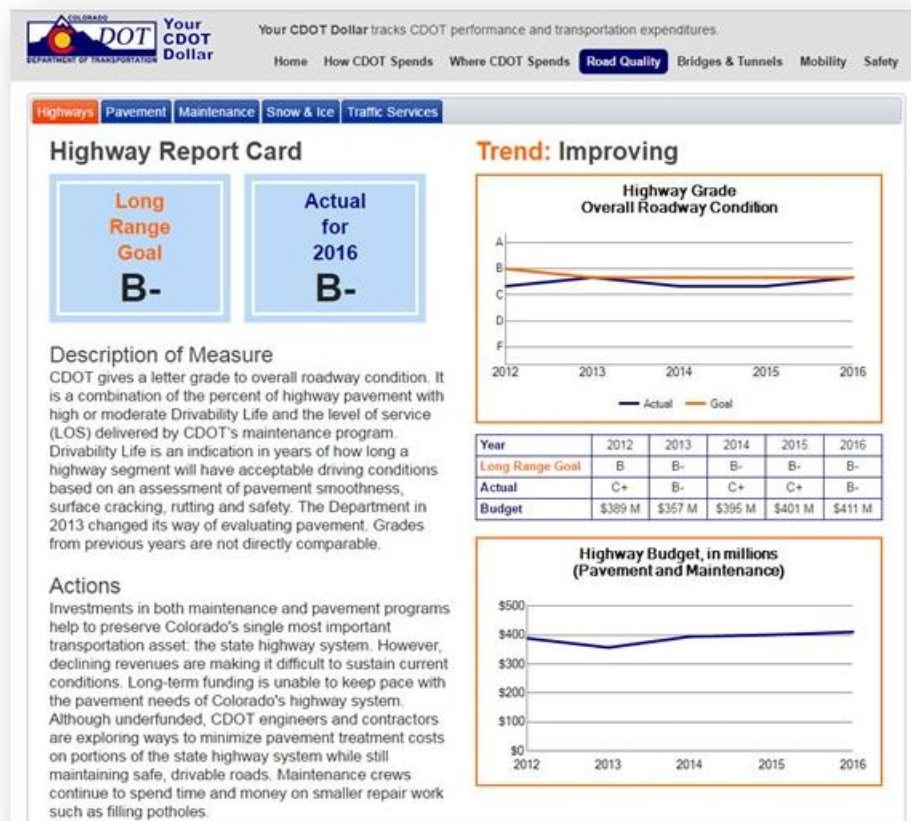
COLORADO DOT DEPARTMENT OF TRANSPORTATION Your CDOT Dollar

Your CDOT Dollar tracks CDOT performance and transportation expenditures.

Home How CDOT Spends Where CDOT Spends Road Quality Bridges & Tunnels Mobility Safety

Highways Pavement Maintenance Snow & Ice Traffic Services

Highway Report Card

Long Range Goal B-

Actual for 2016 B-

Description of Measure
CDOT gives a letter grade to overall roadway condition. It is a combination of the percent of highway pavement with high or moderate Drivability Life and the level of service (LOS) delivered by CDOT's maintenance program. Drivability Life is an indication in years of how long a highway segment will have acceptable driving conditions based on an assessment of pavement smoothness, surface cracking, rutting and safety. The Department in 2013 changed its way of evaluating pavement. Grades from previous years are not directly comparable.

Actions
Investments in both maintenance and pavement programs help to preserve Colorado's single most important transportation asset: the state highway system. However, declining revenues are making it difficult to sustain current conditions. Long-term funding is unable to keep pace with the pavement needs of Colorado's highway system. Although underfunded, CDOT engineers and contractors are exploring ways to minimize pavement treatment costs on portions of the state highway system while still maintaining safe, drivable roads. Maintenance crews continue to spend time and money on smaller repair work such as filling potholes.

Trend: Improving

Highway Grade
Overall Roadway Condition

A
B
C
D
F
2012 2013 2014 2015 2016
Actual Goal

| Year | 2012 | 2013 | 2014 | 2015 | 2016 |
|---|---|---|---|---|---|
| Long Range Goal | B | B- | B- | B- | B- |
| Actual | C+ | B- | C+ | C+ | B- |
| Budget | $389 M | $357 M | $395 M | $401 M | $411 M |

Highway Budget, in millions
(Pavement and Maintenance)

$500
$400
$300
$200
$100
$0
2012 2013 2014 2015 2016